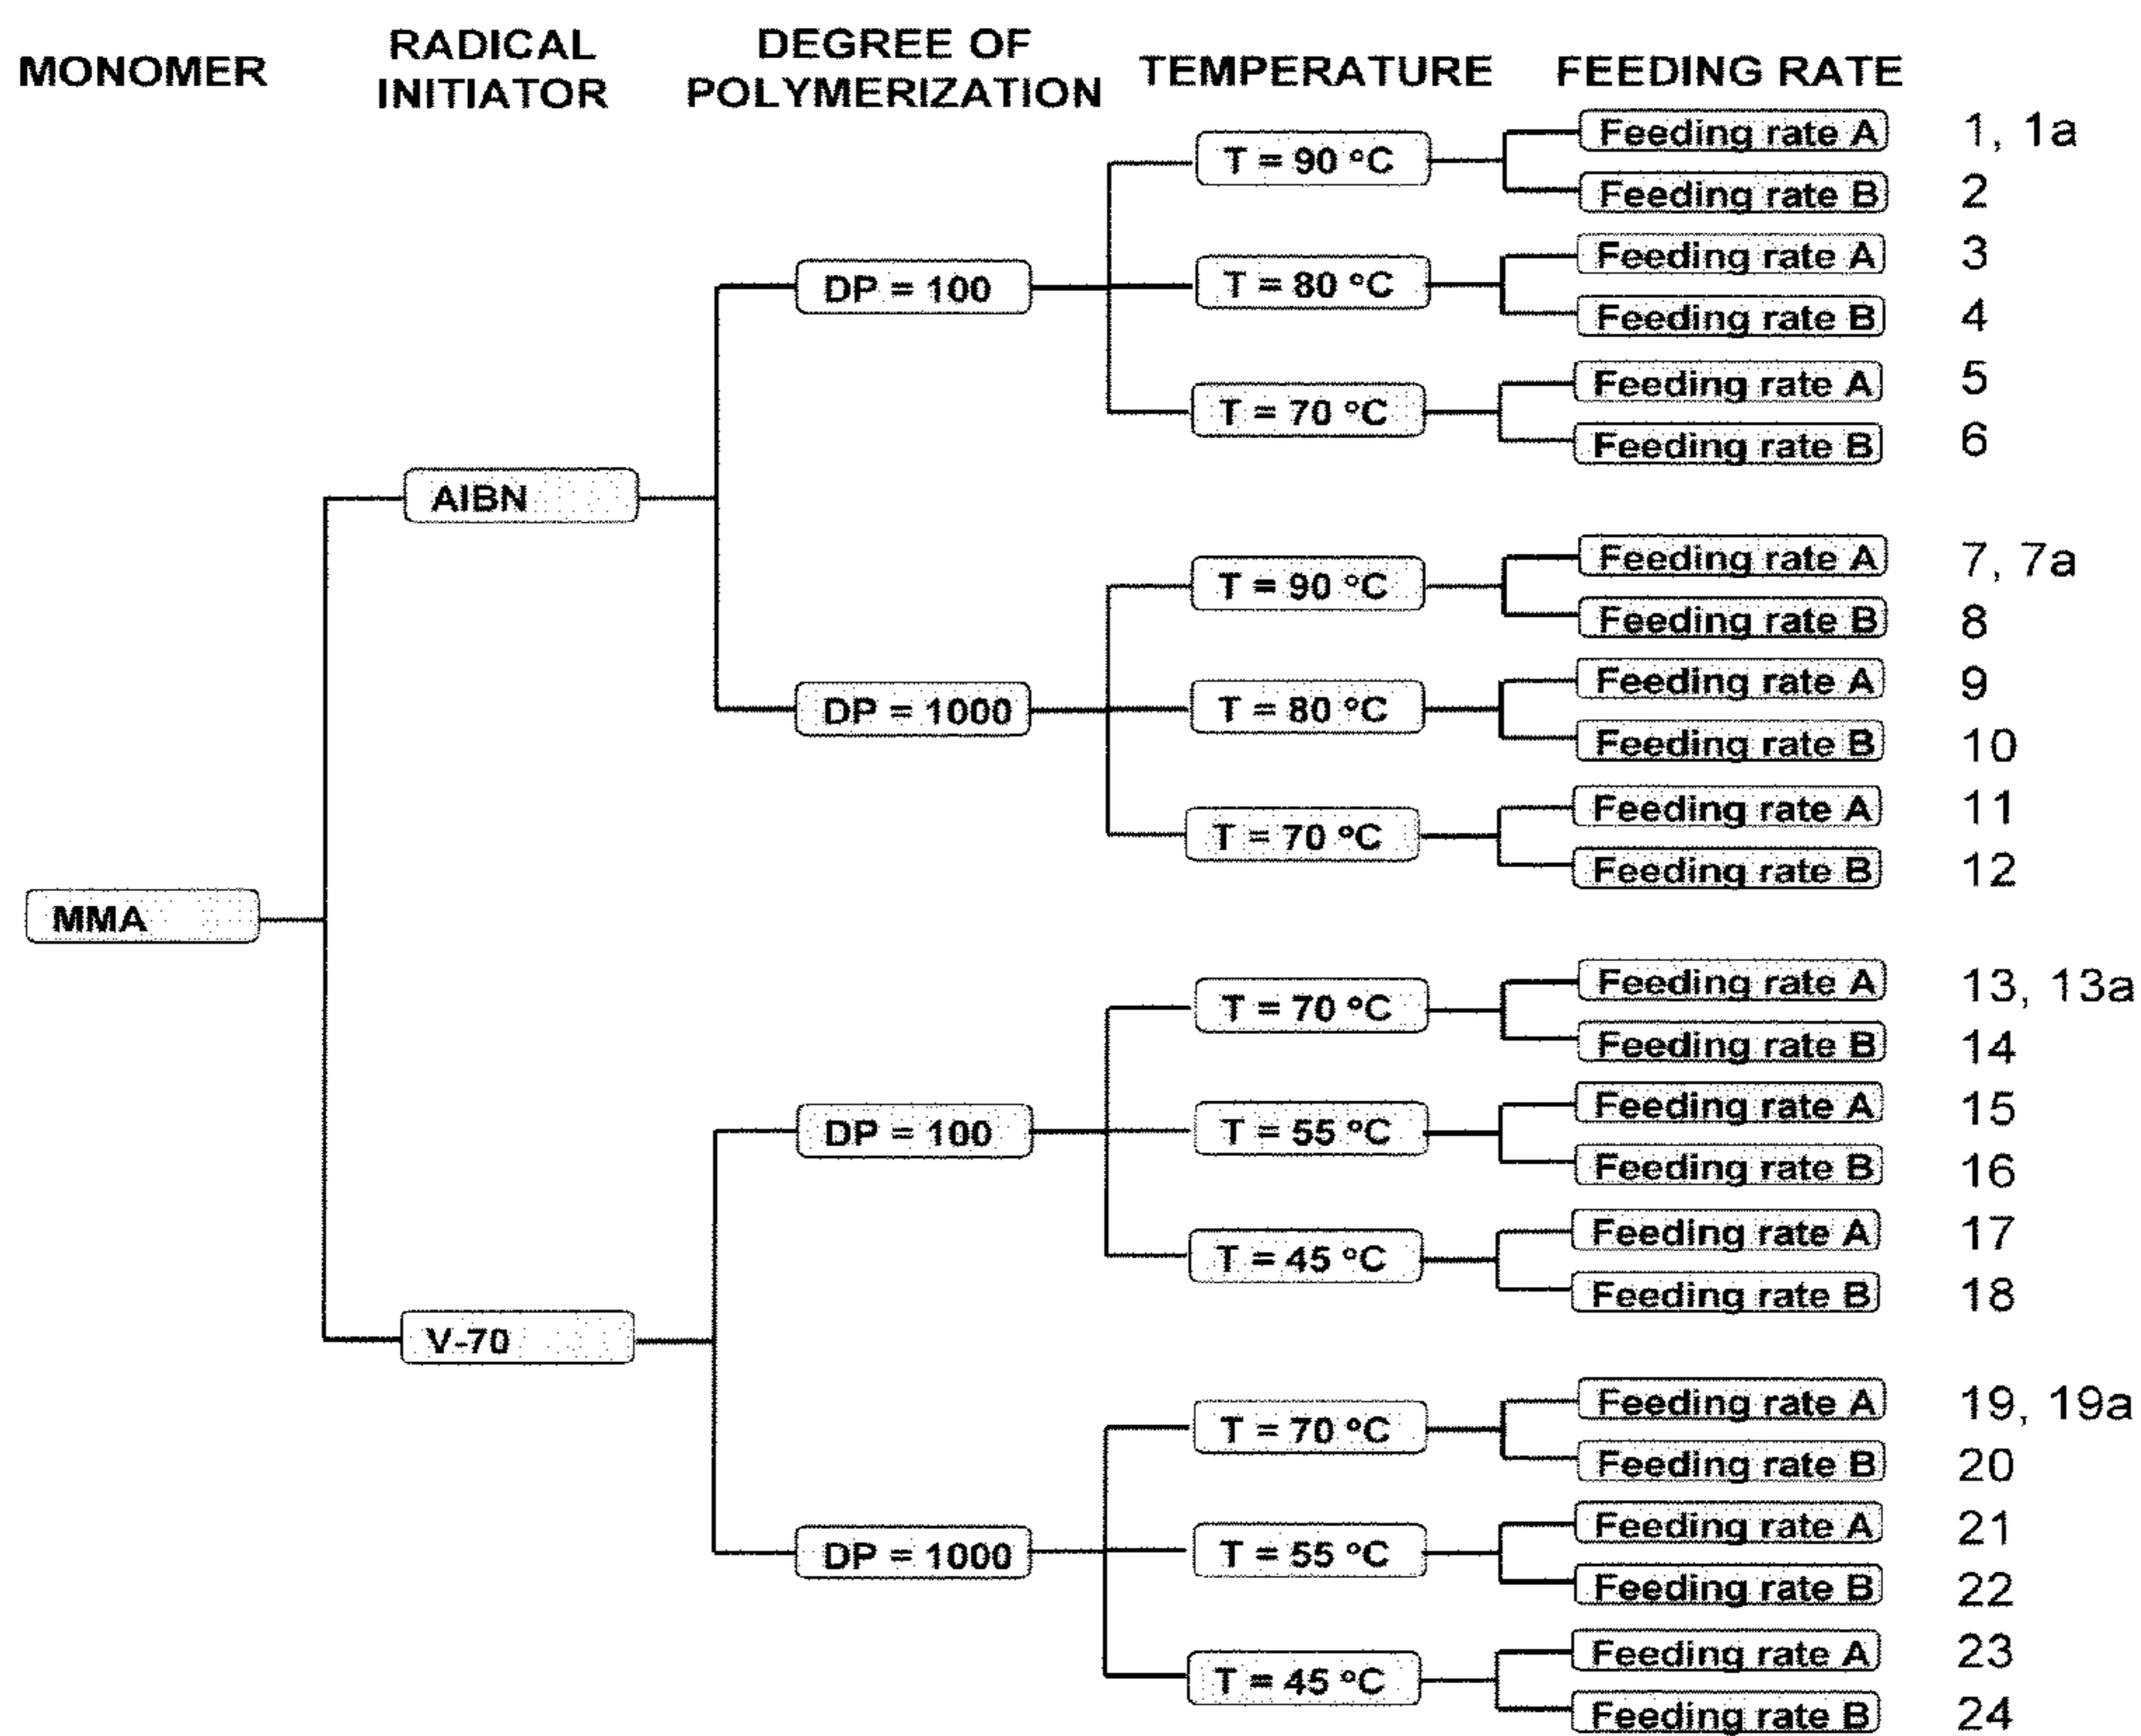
MONOMER

RADICAL INITIATOR

DEGREE OF POLYMERIZATION

TEMPERATURE

FEEDING RATE

MMA

AIBN

DP = 100

T = 90 °C
Feeding rate A 1, 1a
Feeding rate B 2

T = 80 °C
Feeding rate A 3
Feeding rate B 4

T = 70 °C
Feeding rate A 5
Feeding rate B 6

DP = 1000

T = 90 °C
Feeding rate A 7, 7a
Feeding rate B 8

T = 80 °C
Feeding rate A 9
Feeding rate B 10

T = 70 °C
Feeding rate A 11
Feeding rate B 12

V-70

DP = 100

T = 70 °C
Feeding rate A 13, 13a
Feeding rate B 14

T = 55 °C
Feeding rate A 15
Feeding rate B 16

T = 45 °C
Feeding rate A 17
Feeding rate B 18

DP = 1000

T = 70 °C
Feeding rate A 19, 19a
Feeding rate B 20

T = 55 °C
Feeding rate A 21
Feeding rate B 22

T = 45 °C
Feeding rate A 23
Feeding rate B 24